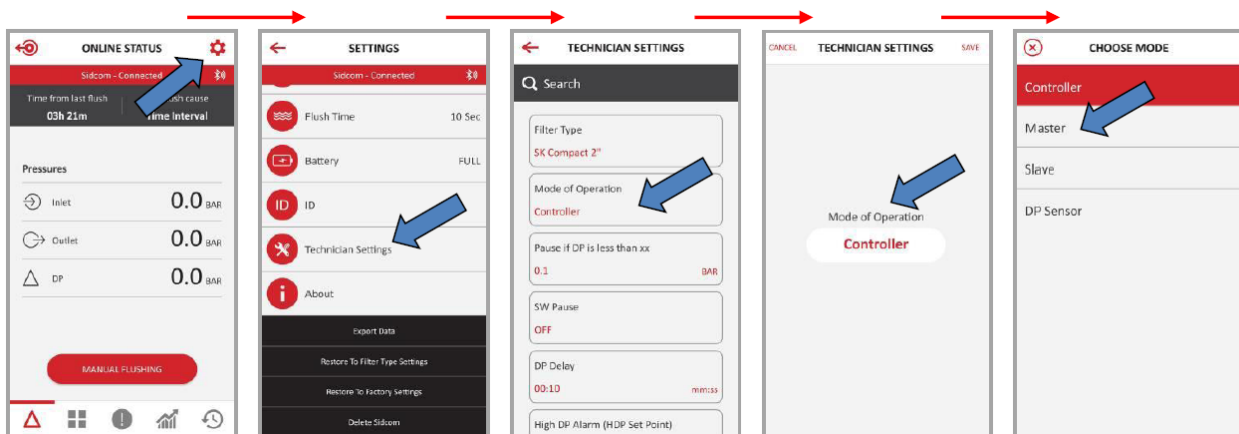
ONLINE STATUS

Sidcom - Connected

Time from last flush
03h 21m

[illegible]sh cause
Time Interval

Pressures

Inlet 0.0 BAR

Outlet 0.0 BAR

DP 0.0 BAR

MANUAL FLUSHING

SETTINGS

Sidcom - Connected

Flush Time 10 Sec

Battery FULL

ID

Technician Settings

About

Export Data

Restore To Filter Type Settings

Restore To Factory Settings

Delete Sidcom

TECHNICIAN SETTINGS

Search

Filter Type
SK Compact 2"

Mode of Operation
Controller

Pause if DP is less than xx
0.1 BAR

SW Pause
OFF

DP Delay
00:10 mm:ss

High DP Alarm (HDP Set Point)

CANCEL TECHNICIAN SETTINGS SAVE

Mode of Operation
Controller

CHOOSE MODE

Controller

Master

Slave

DP Sensor